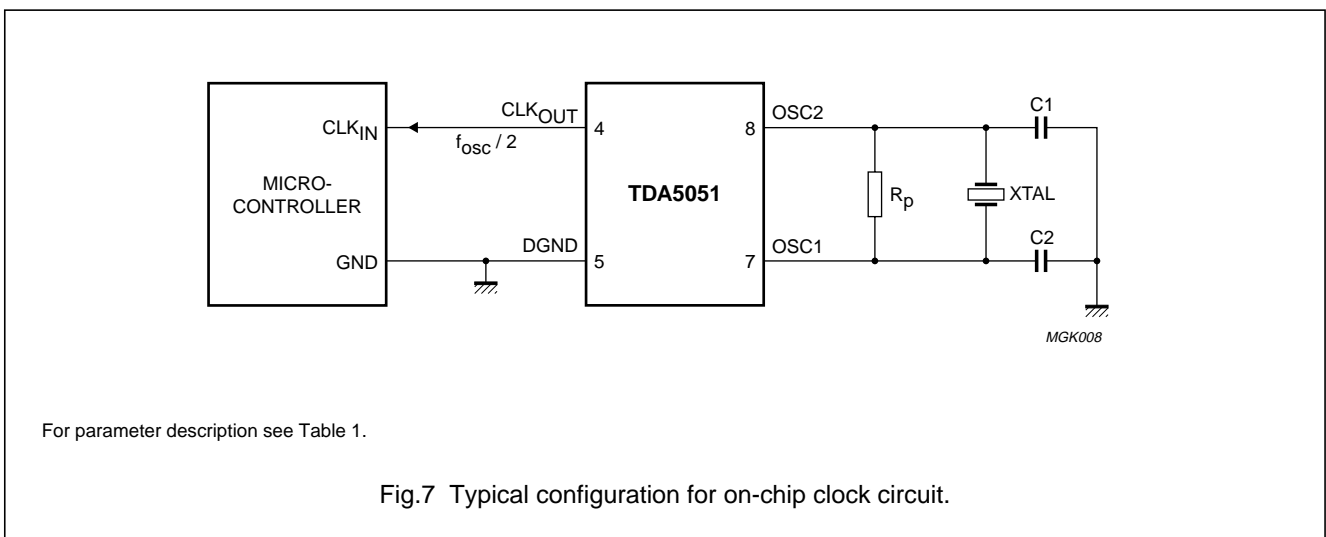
$CLK_{IN}$

MICRO-CONTROLLER

GND

$CLK_{OUT}$

$f_{osc} / 2$

DGND

4

5

TDA5051

8

7

OSC2

OSC1

$R_p$

XTAL

C1

C2

MGK008

For parameter description see Table 1.

Fig.7 Typical configuration for on-chip clock circuit.